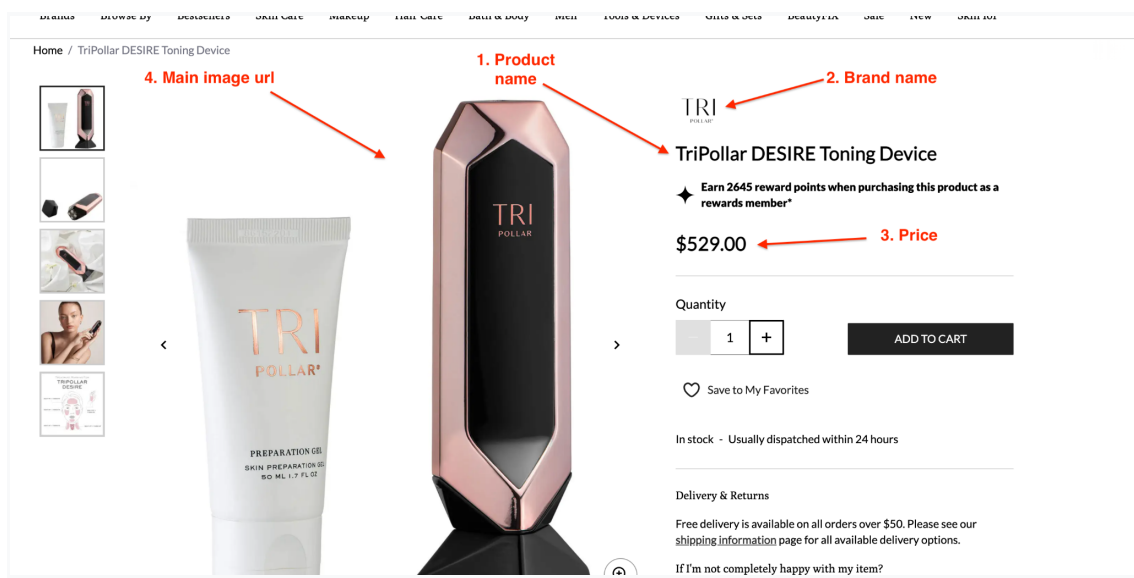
Brands Browse By Bestsellers Skin Care Makeup Hair Care Bath & Body Men Tools & Devices Gifts & Sets BeautyFIX Sale New Skin for

Home / TriPollar DESIRE Toning Device

4. Main image url

1. Product name

2. Brand name

TRI POLLAR

TriPollar DESIRE Toning Device

Earn 2645 reward points when purchasing this product as a rewards member*

$529.00

3. Price

TRI POLLAR

TRI POLLAR®

PREPARATION GEL
SKIN PREPARATION GEL
50 ML 1.7 FL OZ

TRIPOLLAR DESIRE

Quantity

1

+

ADD TO CART

Save to My Favorites

In stock - Usually dispatched within 24 hours

Delivery & Returns

Free delivery is available on all orders over $50. Please see our shipping information page for all available delivery options.

If I'm not completely happy with my item?